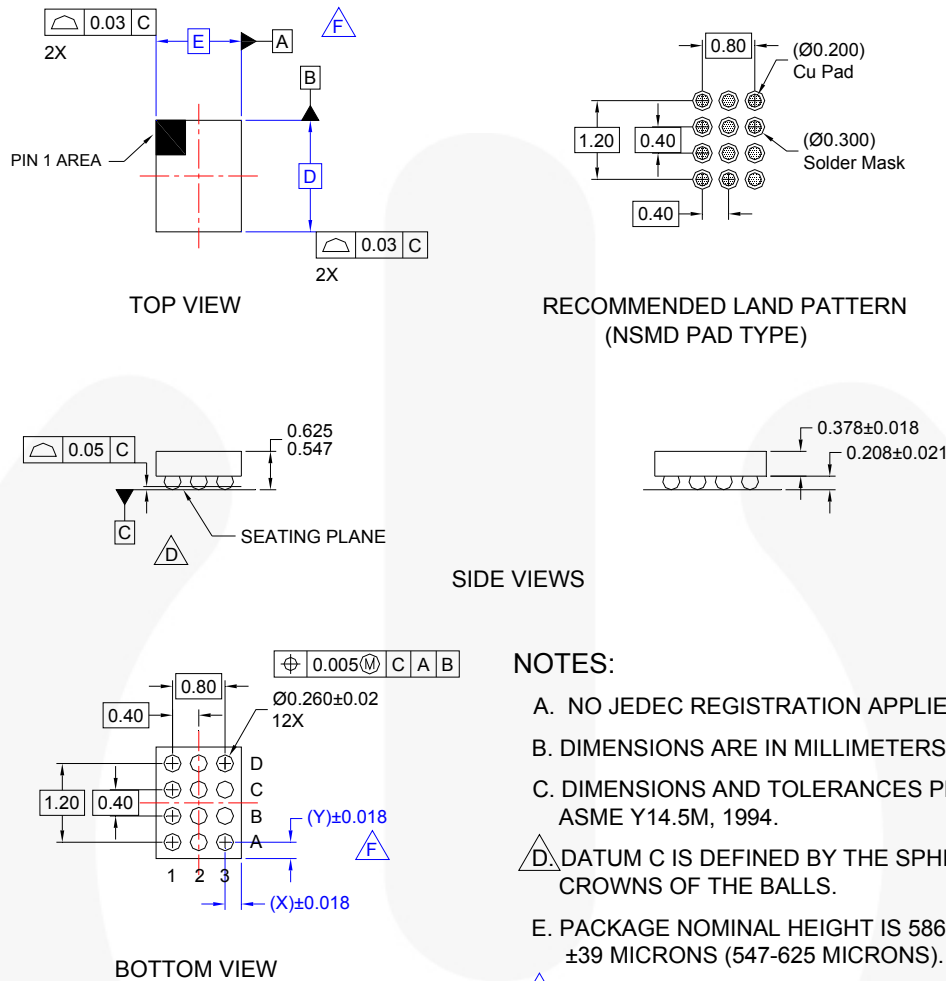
0.03 C
2X
E
A
F
B
D
PIN 1 AREA
0.03 C
2X
TOP VIEW

0.80
(Ø0.200)
Cu Pad
1.20
0.40
(Ø0.300)
Solder Mask
0.40

RECOMMENDED LAND PATTERN
(NSMD PAD TYPE)

0.05 C
0.625
0.547
C
SEATING PLANE
D

0.378±0.018
0.208±0.021

SIDE VIEWS

0.005 Ⓜ C A B
0.80
0.40
Ø0.260±0.02
12X
D
C
B
A
1.20
0.40
(Y)±0.018
F
1 2 3
(X)±0.018

BOTTOM VIEW

NOTES:

A. NO JEDEC REGISTRATION APPLIE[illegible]

B. DIMENSIONS ARE IN MILLIMETERS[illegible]

C. DIMENSIONS AND TOLERANCES P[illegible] ASME Y14.5M, 1994.

D. DATUM C IS DEFINED BY THE SPH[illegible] CROWNS OF THE BALLS.

E. PACKAGE NOMINAL HEIGHT IS 586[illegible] ±39 MICRONS (547-625 MICRONS).